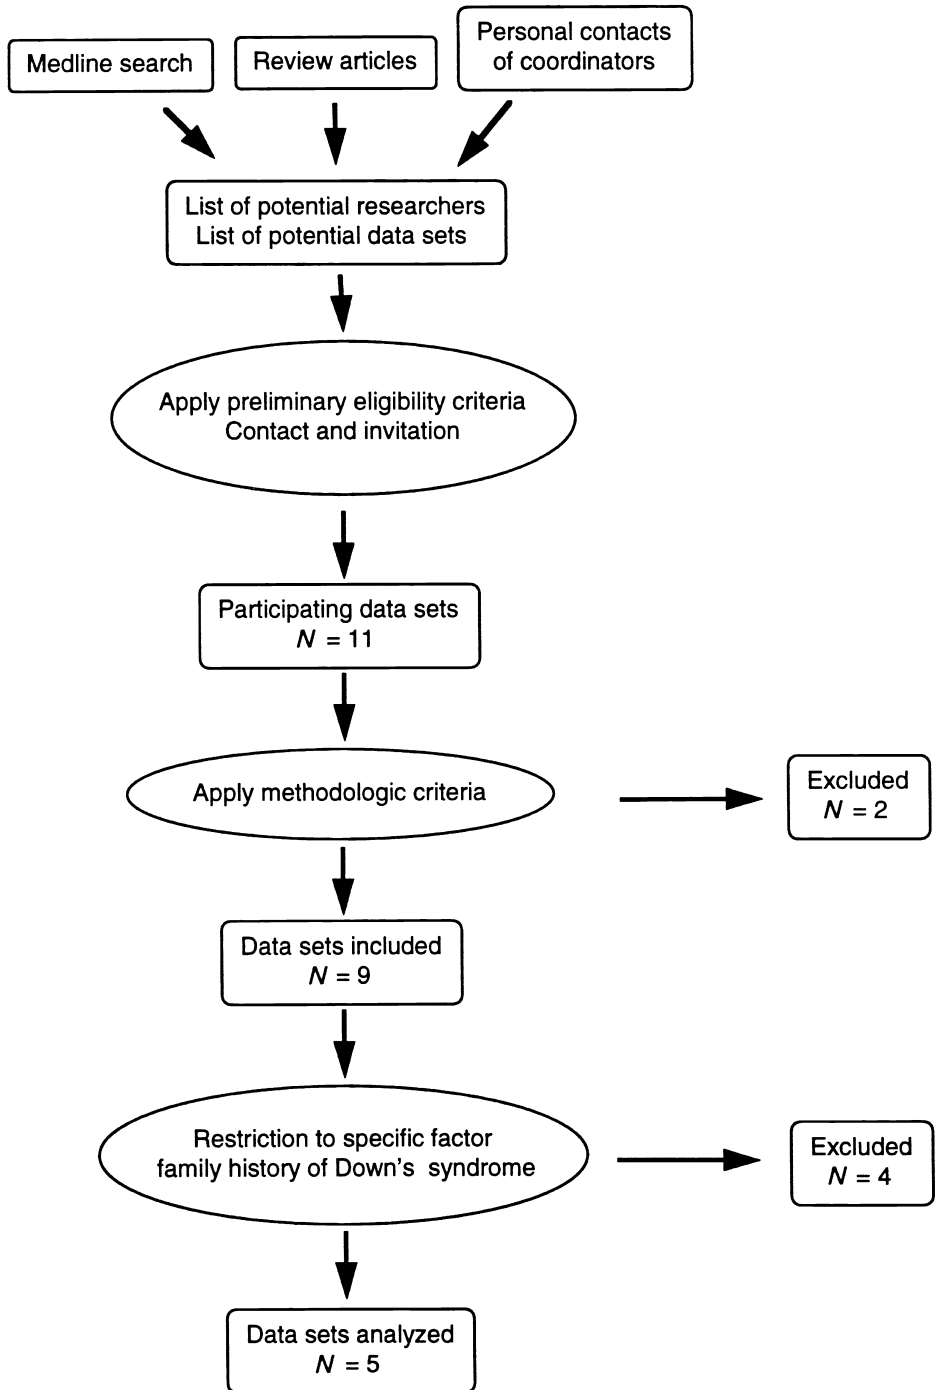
Medline search

Review articles

Personal contacts of coordinators

List of potential researchers
List of potential data sets

Apply preliminary eligibility criteria
Contact and invitation

Participating data sets
$N = 11$

Apply methodologic criteria

Excluded
$N = 2$

Data sets included
$N = 9$

Restriction to specific factor
family history of Down's syndrome

Excluded
$N = 4$

Data sets analyzed
$N = 5$